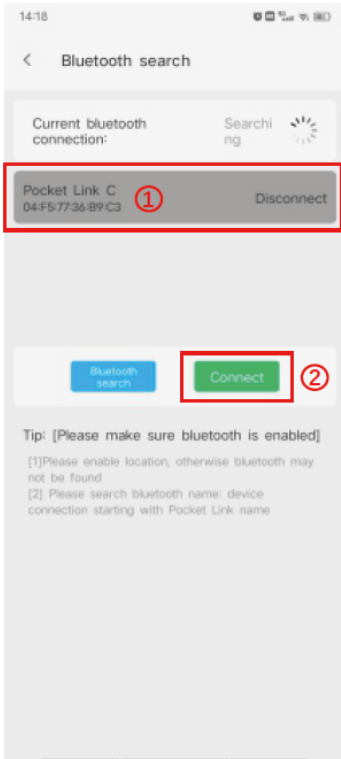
14:18

<

Bluetooth search

Current bluetooth connection:

Searching

Pocket Link C
04:F5:77:36:B9:C3

①

Disconnect

Bluetooth search

Connect

②

Tip: [Please make sure bluetooth is enabled]

[1]Please enable location, otherwise bluetooth may not be found
[2] Please search bluetooth name: device connection starting with Pocket Link name